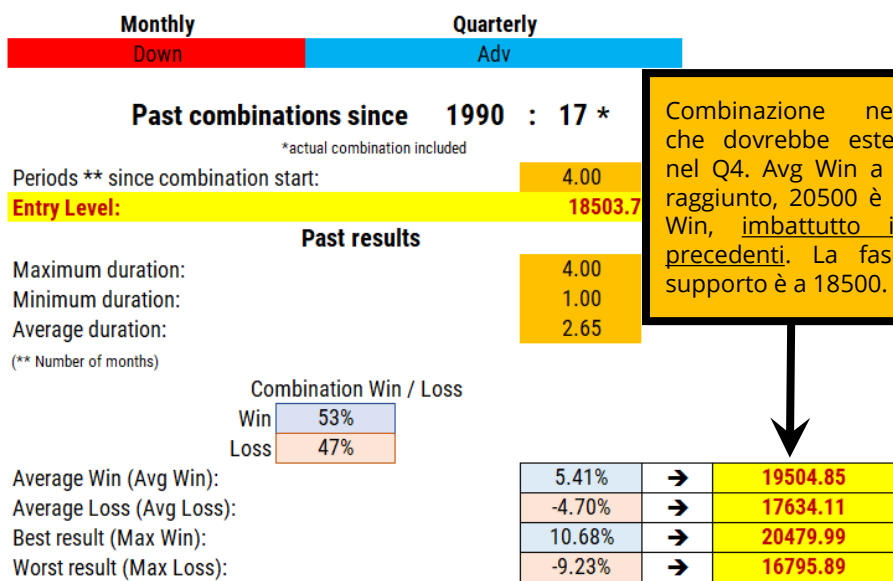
| Monthly | Quarterly |
|---|---|
| Down | Adv |

Past combinations since 1990 : 17 *

*actual combination included

Periods ** since combination start: 4.00

Entry Level: 18503.7

Past results

Maximum duration: 4.00

Minimum duration: 1.00

Average duration: 2.65

(** Number of months)

Combination Win / Loss

| | |
|---|---|
| Win | 53% |
| Loss | 47% |

| | | | |
|---|---|---|---|
| Average Win (Avg Win): | 5.41% | ➔ | 19504.85 |
| Average Loss (Avg Loss): | -4.70% | ➔ | 17634.11 |
| Best result (Max Win): | 10.68% | ➔ | 20479.99 |
| Worst result (Max Loss): | -9.23% | ➔ | 16795.89 |

Combinazione ne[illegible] che dovrebbe este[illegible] nel Q4. Avg Win a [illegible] raggiunto, 20500 è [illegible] Win, imbattutto i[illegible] precedenti. La fas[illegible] supporto è a 18500.